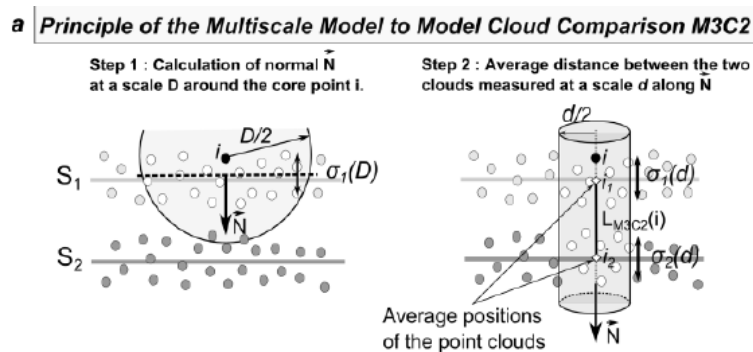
a Principle of the Multiscale Model to Model Cloud Comparison M3C2

Step 1 : Calculation of normal $\vec{N}$ at a scale D around the core point i.

Step 2 : Average distance between the two clouds measured at a scale $d$ along $\vec{N}$

D/2

i

$S_1$

$\sigma_1(D)$

$\vec{N}$

$S_2$

d/2

i

$i_1$

$\sigma_1(d)$

$L_{M3C2}(i)$

$i_2$

$\sigma_2(d)$

Average positions of the point clouds

$\vec{N}$